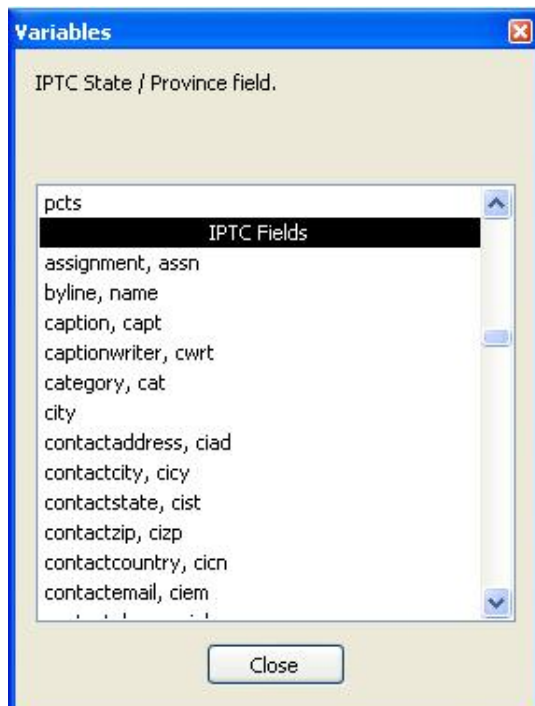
Variables

IPTC State / Province field.

pcts
IPTC Fields
assignment, assn
byline, name
caption, capt
captionwriter, cwrt
category, cat
city
contactaddress, ciad
contactcity, cicy
contactstate, cist
contactzip, cizp
contactcountry, cicn
contactemail, ciem
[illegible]

Close